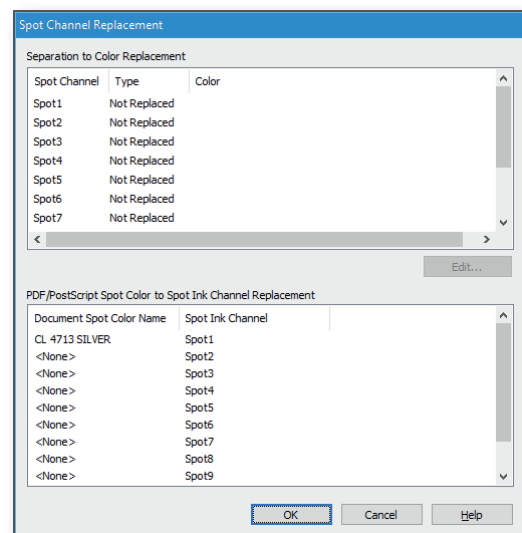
Spot Channel Replacement

Separation to Color Replacement

| Spot Channel | Type | Color |
|---|---|---|
| Spot1 | Not Replaced | |
| Spot2 | Not Replaced | |
| Spot3 | Not Replaced | |
| Spot4 | Not Replaced | |
| Spot5 | Not Replaced | |
| Spot6 | Not Replaced | |
| Spot7 | Not Replaced | |

Edit...

PDF/PostScript Spot Color to Spot Ink Channel Replacement

| Document Spot Color Name | Spot Ink Channel |
|---|---|
| CL 4713 SILVER | Spot1 |
| <None> | Spot2 |
| <None> | Spot3 |
| <None> | Spot4 |
| <None> | Spot5 |
| <None> | Spot6 |
| <None> | Spot7 |
| <None> | Spot8 |
| <None> | Spot9 |

OK Cancel Help